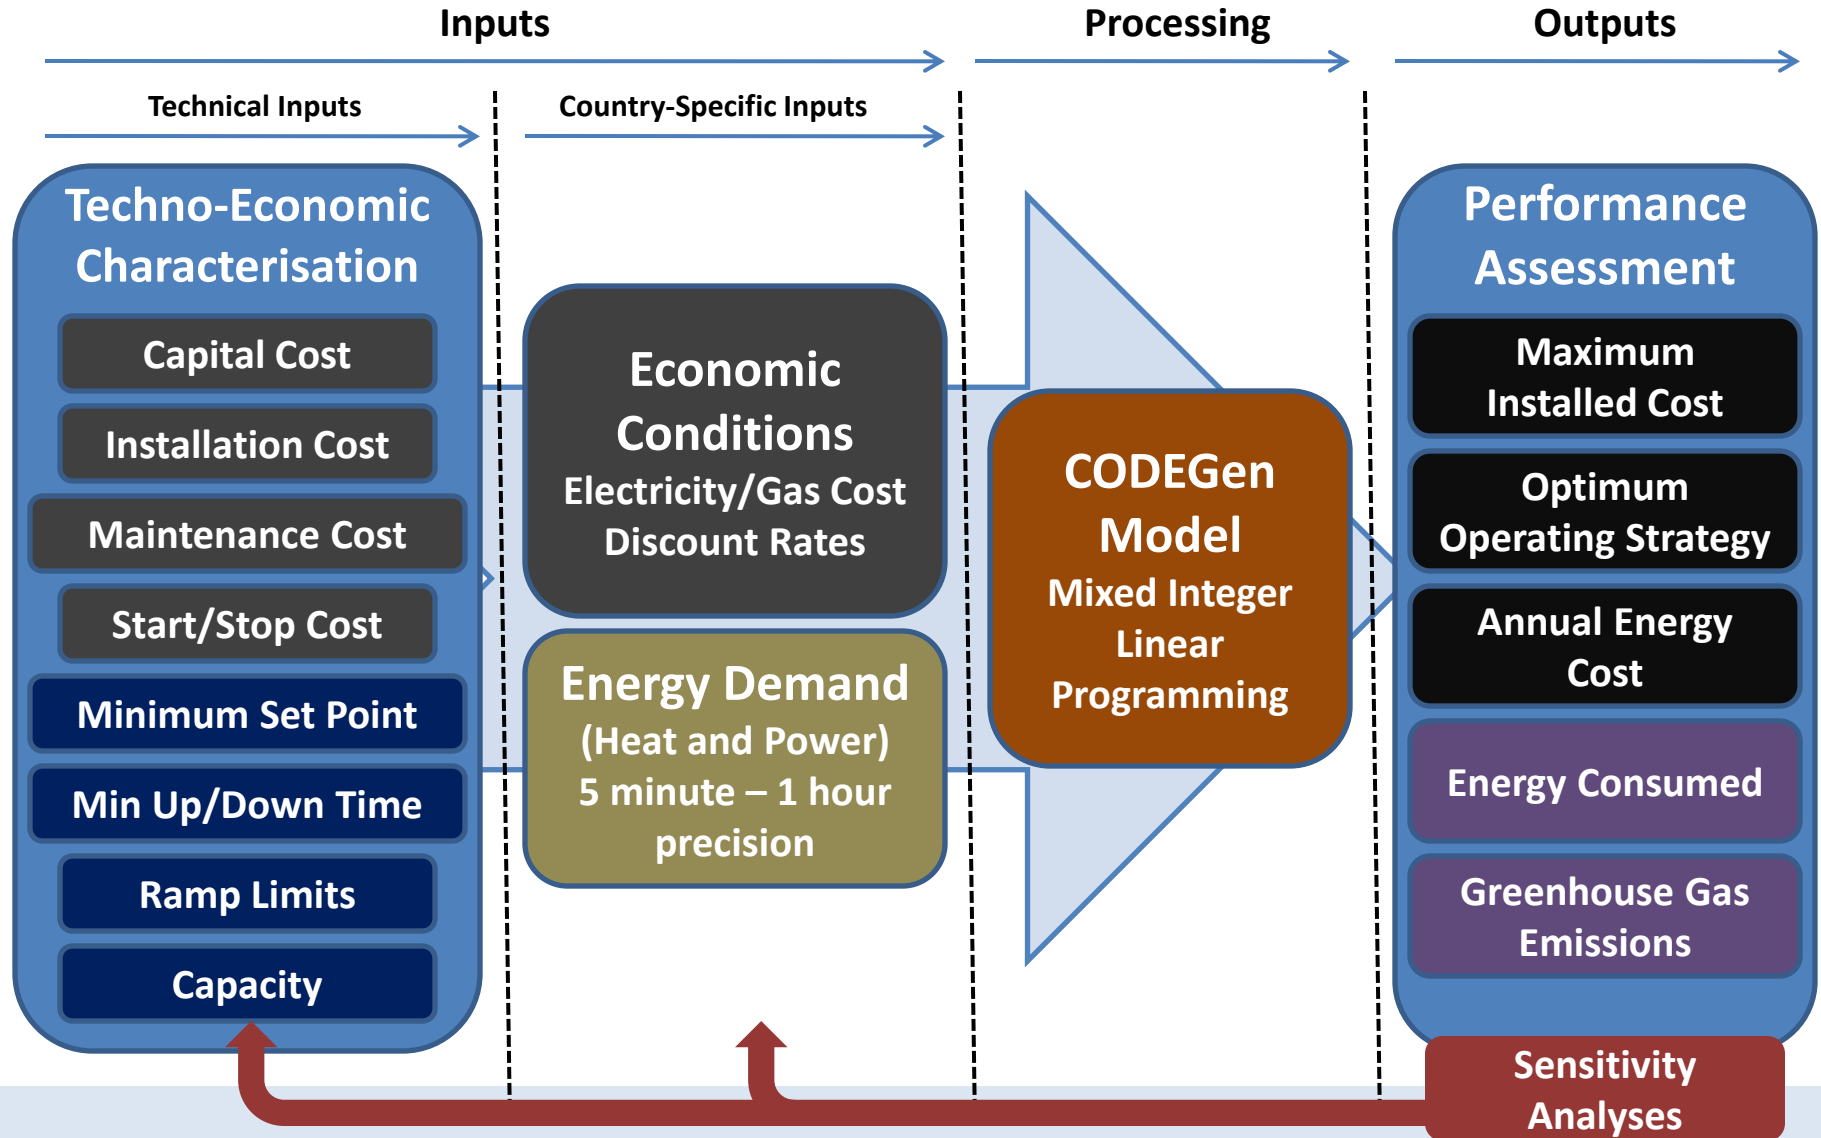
Inputs

Processing

Outputs

Technical Inputs

Country-Specific Inputs

Techno-Economic Characterisation

Capital Cost

Installation Cost

Maintenance Cost

Start/Stop Cost

Minimum Set Point

Min Up/Down Time

Ramp Limits

Capacity

Economic Conditions
Electricity/Gas Cost
Discount Rates

Energy Demand
(Heat and Power)
5 minute – 1 hour precision

CODEGen Model
Mixed Integer Linear Programming

Performance Assessment

Maximum Installed Cost

Optimum Operating Strategy

Annual Energy Cost

Energy Consumed

Greenhouse Gas Emissions

Sensitivity Analyses